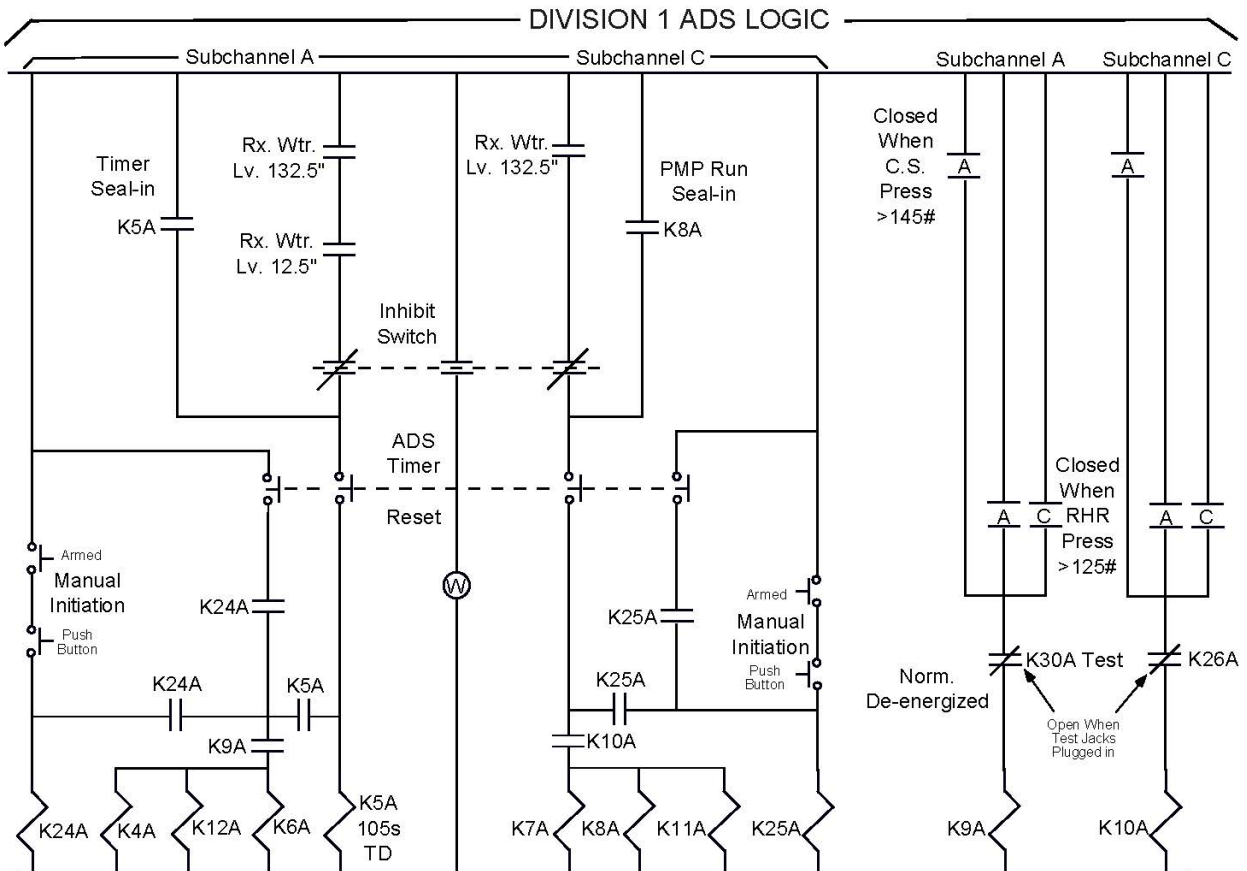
DIVISION 1 ADS LOGIC

Subchannel A

Subchannel C

Subchannel A

Subchannel C

Timer Seal-in

K5A

Rx. Wtr. Lv. 132.5"

Rx. Wtr. Lv. 12.5"

Rx. Wtr. Lv. 132.5"

PMP Run Seal-in

K8A

Inhibit Switch

ADS Timer

Reset

Closed When C.S. Press >145#

A

A

A

C

A

C

Closed When RHR Press >125#

Armed

Manual Initiation

Push Button

K24A

K24A

K5A

K9A

W

K25A

Armed

Manual Initiation

Push Button

K25A

K10A

Norm. De-energized

K30A Test

K26A

Open When Test Jacks Plugged in

K24A

K4A

K12A

K6A

K5A 105s TD

K7A

K8A

K11A

K25A

K9A

K10A